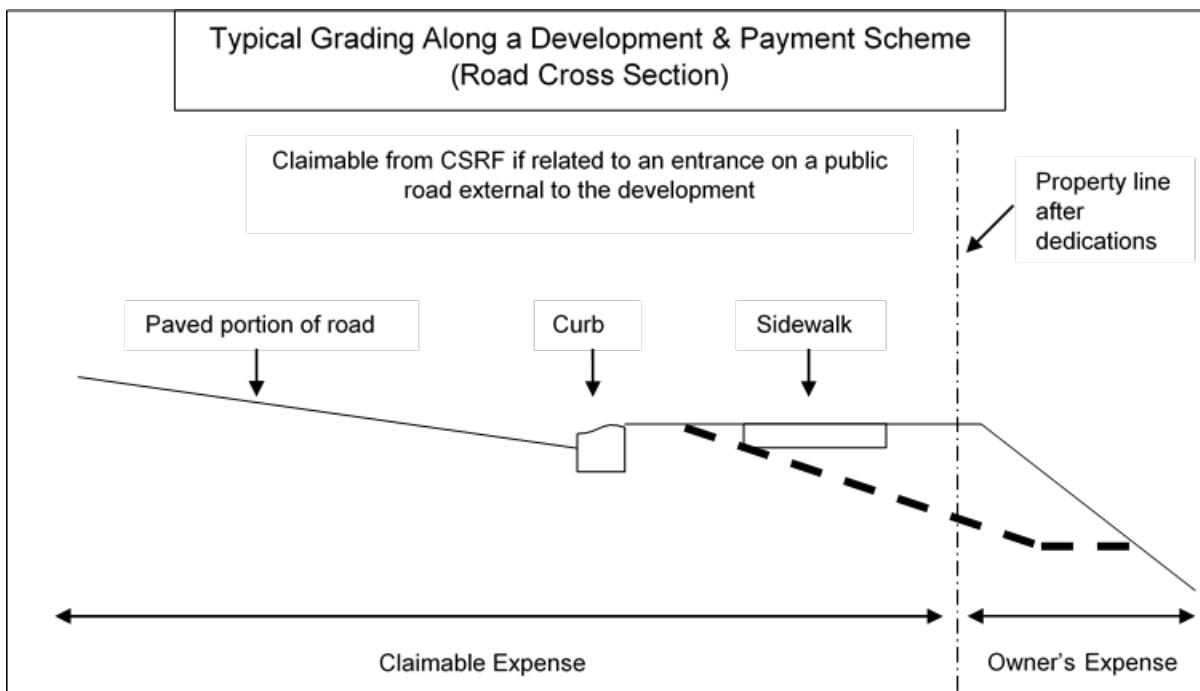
Typical Grading Along a Development & Payment Scheme
(Road Cross Section)

Claimable from CSRF if related to an entrance on a public road external to the development

Property line after dedications

Paved portion of road

Curb

Sidewalk

Claimable Expense

Owner's Expense